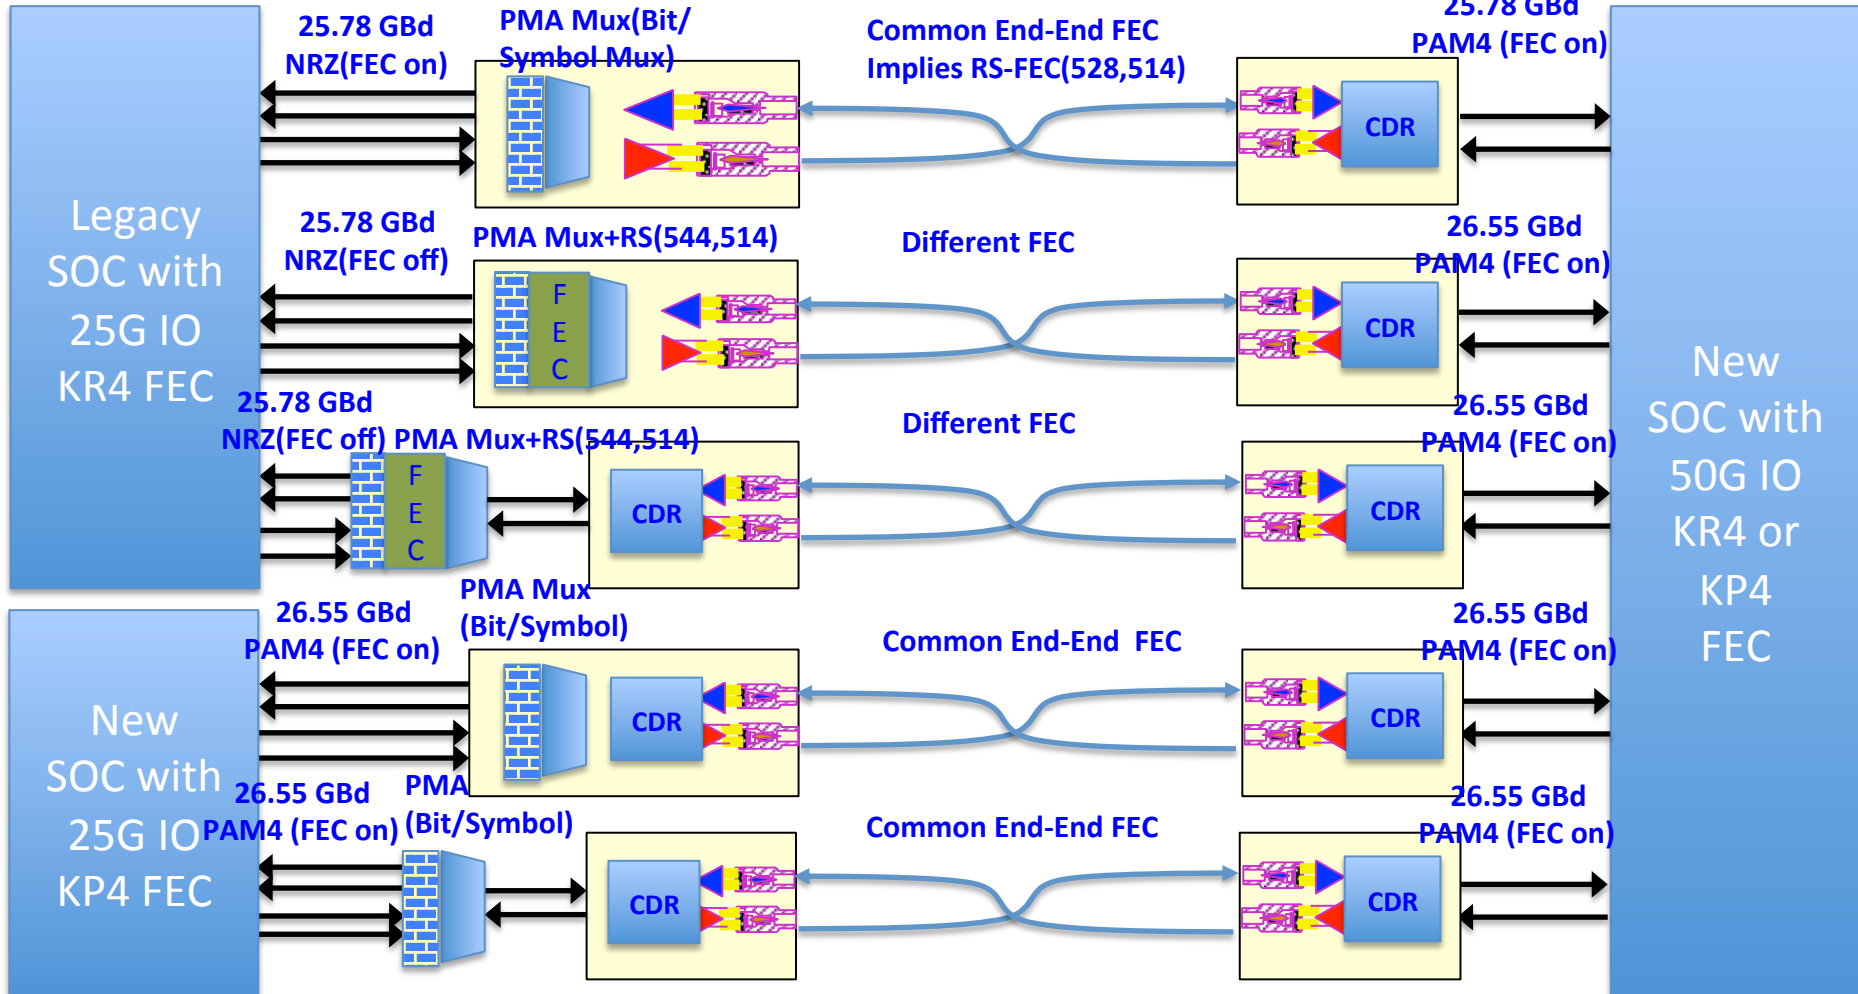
Legacy SOC with 25G IO KR4 FEC

25.78 GBd NRZ(FEC on)

PMA Mux(Bit/ Symbol Mux)

Common End-End FEC Implies RS-FEC(528,514)

25.78 GBd PAM4 (FEC on)

CDR

25.78 GBd NRZ(FEC off)

PMA Mux+RS(544,514)

F E C

Different FEC

26.55 GBd PAM4 (FEC on)

CDR

25.78 GBd NRZ(FEC off) PMA Mux+RS(544,514)

F E C

CDR

Different FEC

26.55 GBd PAM4 (FEC on)

CDR

New SOC with 50G IO KR4 or KP4 FEC

PMA Mux (Bit/Symbol)

New SOC with 25G IO KP4 FEC

26.55 GBd PAM4 (FEC on)

CDR

Common End-End FEC

26.55 GBd PAM4 (FEC on)

CDR

26.55 GBd PAM4 (FEC on)

PMA (Bit/Symbol)

CDR

Common End-End FEC

26.55 GBd PAM4 (FEC on)

CDR